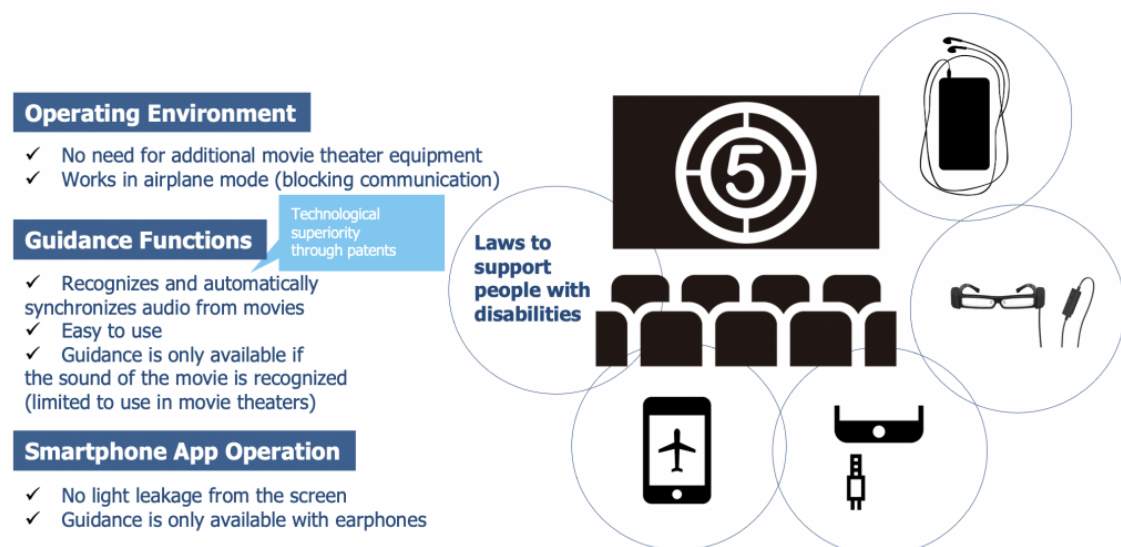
Operating Environment

✓ No need for additional movie theater equipment
✓ Works in airplane mode (blocking communication)

Technological superiority through patents

Guidance Functions

✓ Recognizes and automatically synchronizes audio from movies
✓ Easy to use
✓ Guidance is only available if the sound of the movie is recognized (limited to use in movie theaters)

Smartphone App Operation

✓ No light leakage from the screen
✓ Guidance is only available with earphones

5

Laws to support people with disabilities